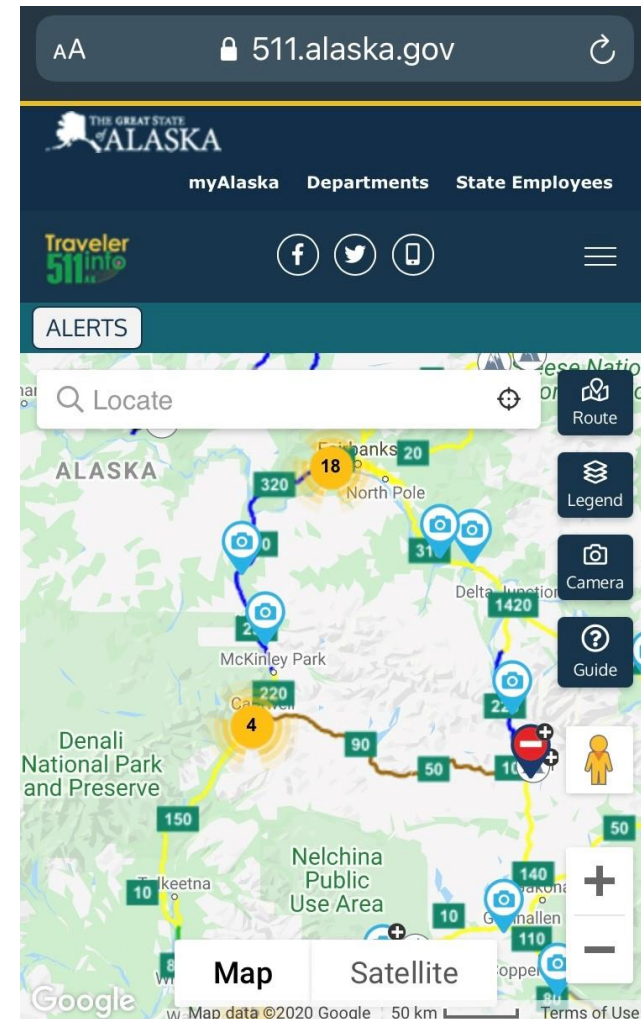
AA 511.alaska.gov

THE GREAT STATE OF ALASKA

myAlaska Departments State Employees

Traveler 511 info

ALERTS

Locate

Route

Legend

Camera

Guide

ALASKA

Fairbanks

18

20

320

North Pole

31

Delta Junction

1420

McKinley Park

220

4

90

50

Denali National Park and Preserve

150

Nelchina Public Use Area

Talkeetna

140

10

110

50

Map Satellite

Google

Map data ©2020 Google 50 km Terms of Use